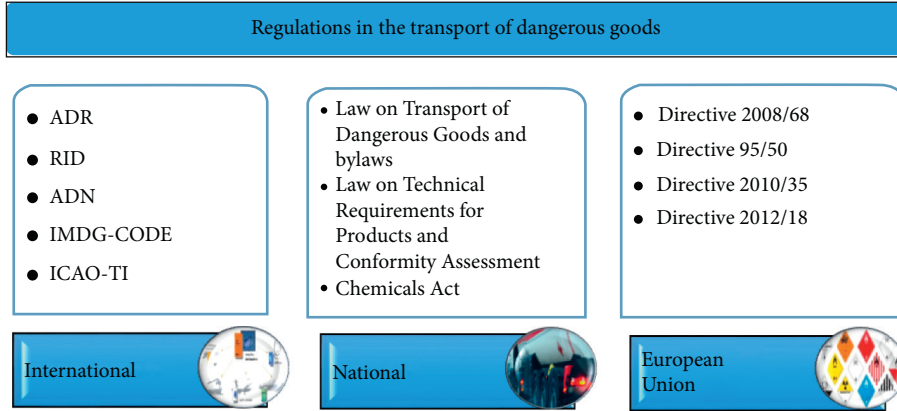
Regulations in the transport of dangerous goods

- ADR
- RID
- ADN
- IMDG-CODE
- ICAO-TI

International

- Law on Transport of Dangerous Goods and bylaws
- Law on Technical Requirements for Products and Conformity Assessment
- Chemicals Act

National

- Directive 2008/68
- Directive 95/50
- Directive 2010/35
- Directive 2012/18

European Union